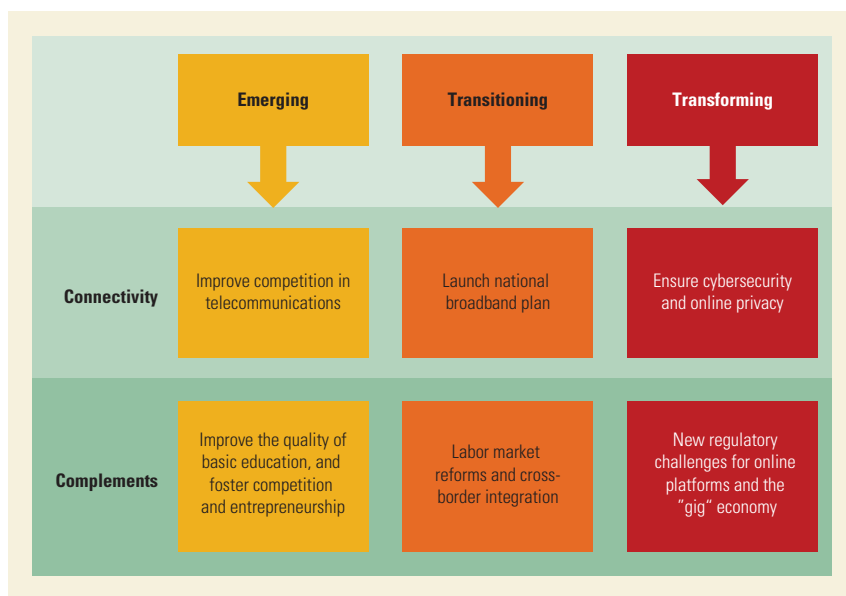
| | Emerging | Transitioning | Transforming |
|---|---|---|---|
| Connectivity | Improve competition in telecommunications | Launch national broadband plan | Ensure cybersecurity and online privacy |
| Complements | Improve the quality of basic education, and foster competition and entrepreneurship | Labor market reforms and cross-border integration | New regulatory challenges for online platforms and the "gig" economy |